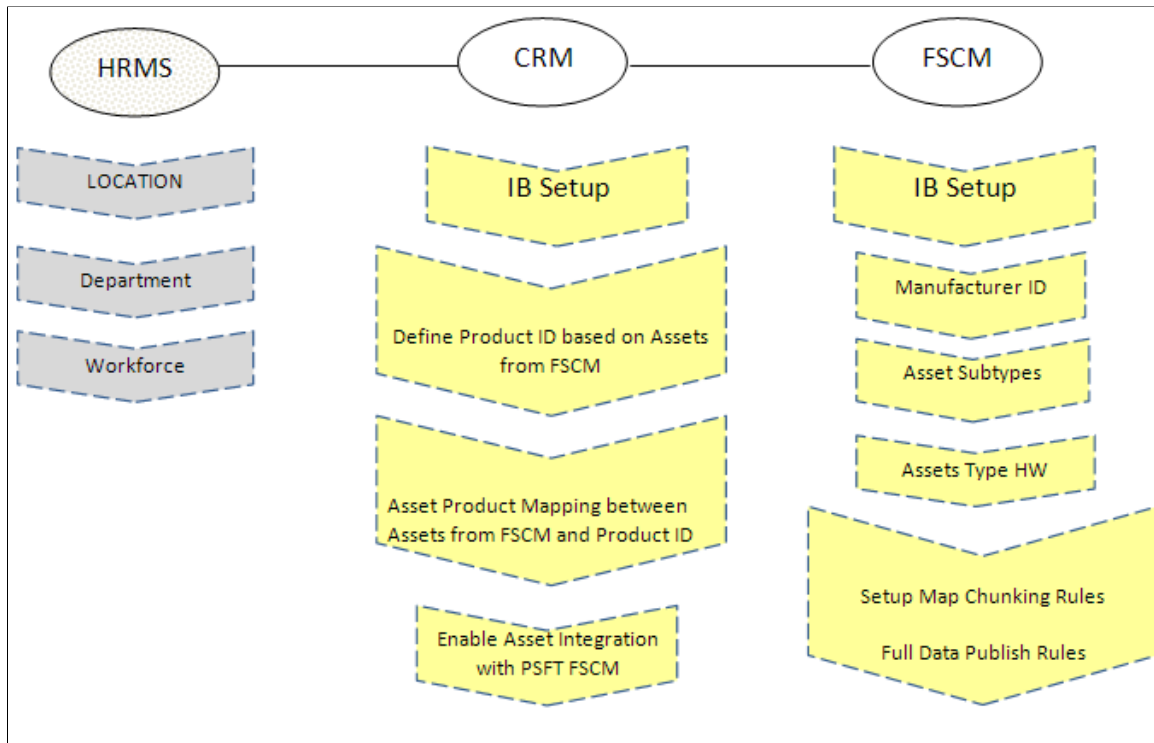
HRMS

CRM

FSCM

LOCATION

Department

Workforce

IB Setup

Define Product ID based on Assets from FSCM

Asset Product Mapping between Assets from FSCM and Product ID

Enable Asset Integration with PSFT FSCM

IB Setup

Manufacturer ID

Asset Subtypes

Assets Type HW

Setup Map Chunking Rules

Full Data Publish Rules